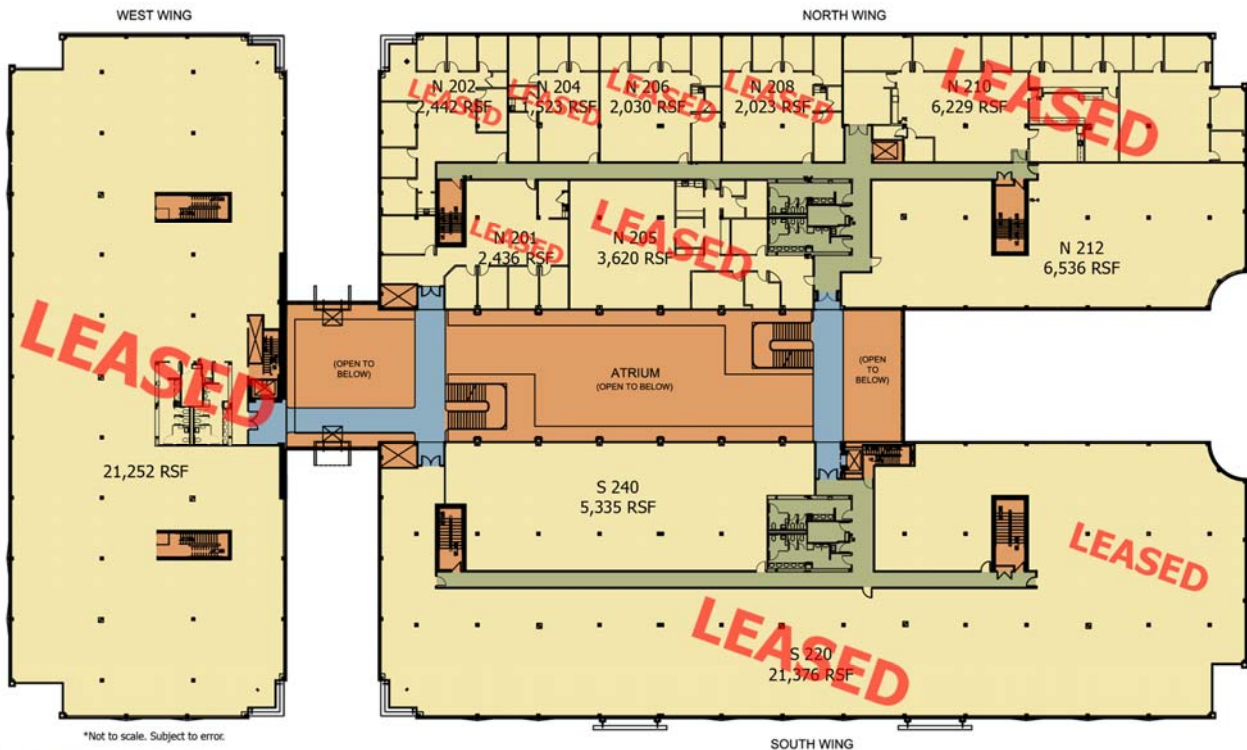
WEST WING

NORTH WING

N 202
2,442 RSF
LEASED

N 204
1,523 RSF
LEASED

N 206
2,030 RSF
LEASED

N 208
2,023 RSF
LEASED

N 210
6,229 RSF
LEASED

N 201
2,436 RSF

N 205
3,620 RSF
LEASED

N 212
6,536 RSF

LEASED

(OPEN TO BELOW)

ATRIUM
(OPEN TO BELOW)

(OPEN TO BELOW)

21,252 RSF

S 240
5,335 RSF

LEASED

LEASED

S 220
21,376 RSF

*Not to scale. Subject to error.

SOUTH WING